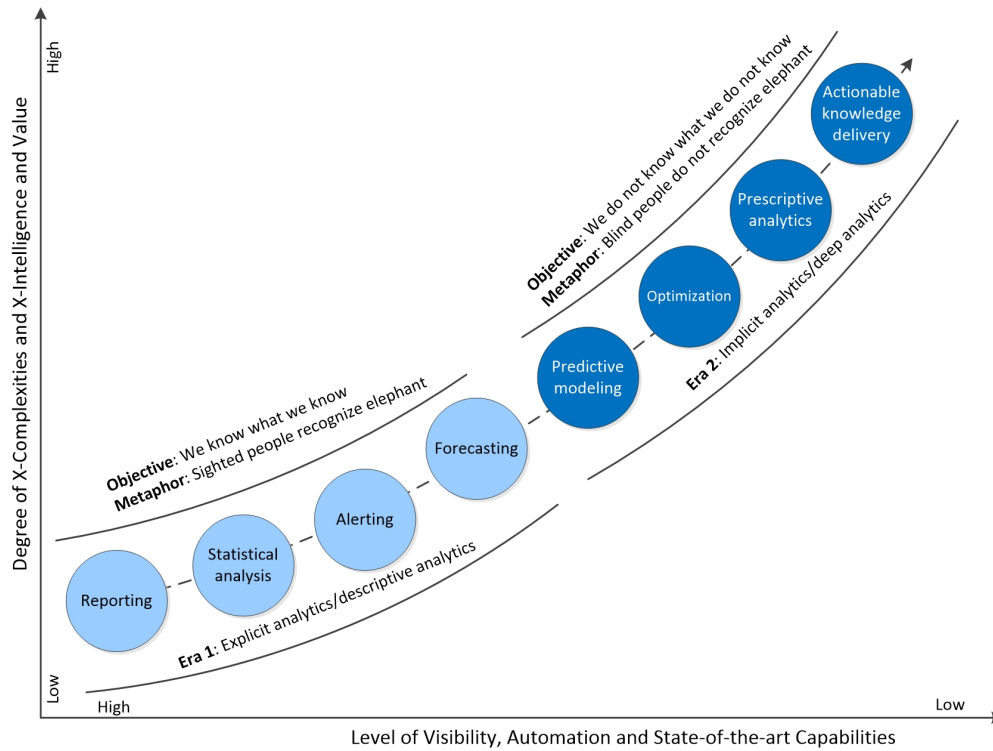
Degree of X-Complexities and X-Intelligence and Value

High

Low

High

Low

Level of Visibility, Automation and State-of-the-art Capabilities

Objective: We know what we know
Metaphor: Sighted people recognize elephant

Objective: We do not know what we do not know
Metaphor: Blind people do not recognize elephant

Reporting

Statistical analysis

Alerting

Forecasting

Predictive modeling

Optimization

Prescriptive analytics

Actionable knowledge delivery

Era 1: Explicit analytics/descriptive analytics

Era 2: Implicit analytics/deep analytics